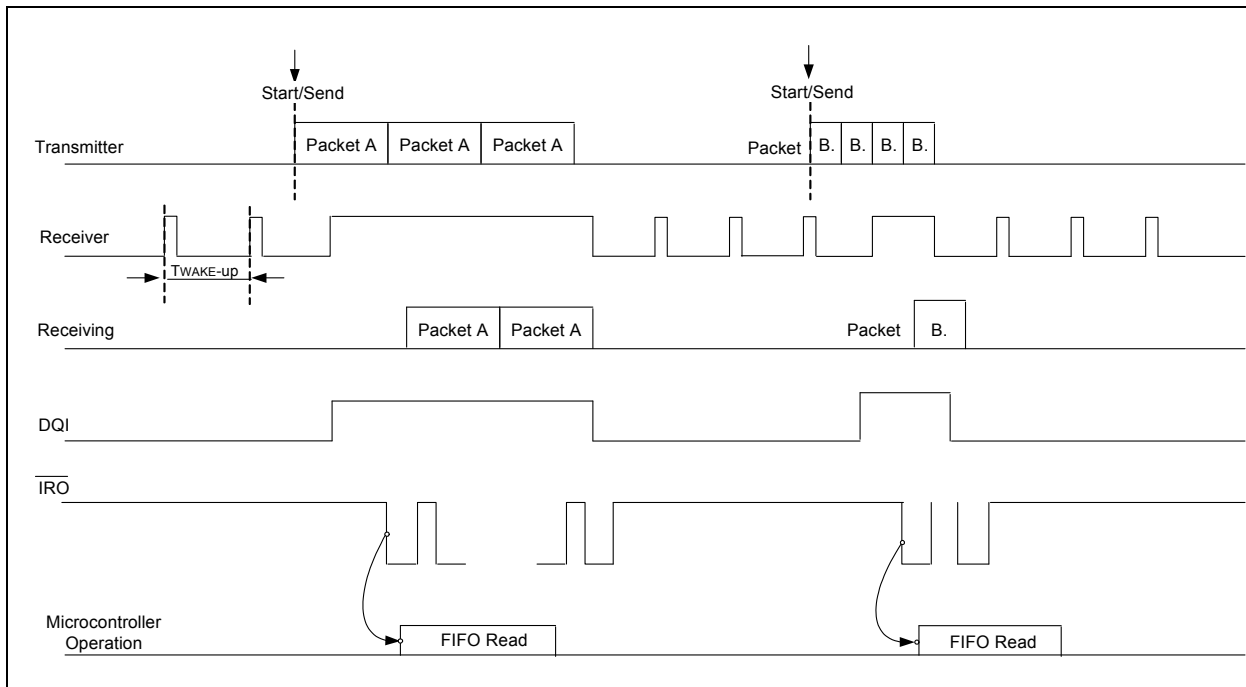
Start/Send

Start/Send

Transmitter

Packet A | Packet A | Packet A

Packet B. B. B. B.

Receiver

TWAKE-up

Receiving

Packet A | Packet A

Packet B.

DQI

$\overline{IRO}$

Microcontroller Operation

FIFO Read

FIFO Read